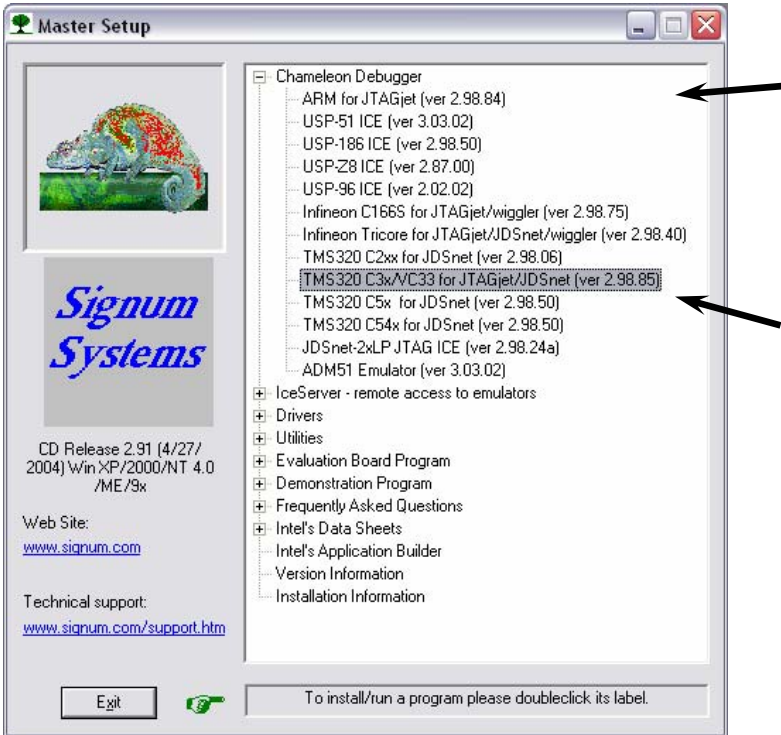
Master Setup

Signum Systems

CD Release 2.91 (4/27/2004) Win XP/2000/NT 4.0 /ME/9x

Web Site:

www.signum.com

Technical support:

www.signum.com/support.htm

Chameleon Debugger
ARM for JTAGjet (ver 2.98.84)
USP-51 ICE (ver 3.03.02)
USP-186 ICE (ver 2.98.50)
USP-Z8 ICE (ver 2.87.00)
USP-96 ICE (ver 2.02.02)
Infineon C166S for JTAGjet/wiggler (ver 2.98.75)
Infineon Tricore for JTAGjet/JDSnet/wiggler (ver 2.98.40)
TMS320 C2xx for JDSnet (ver 2.98.06)
TMS320 C3x/VC33 for JTAGjet/JDSnet (ver 2.98.85)
TMS320 C5x for JDSnet (ver 2.98.50)
TMS320 C54x for JDSnet (ver 2.98.50)
JDSnet-2xLP JTAG ICE (ver 2.98.24a)
ADM51 Emulator (ver 3.03.02)
IceServer - remote access to emulators
Drivers
Utilities
Evaluation Board Program
Demonstration Program
Frequently Asked Questions
Intel's Data Sheets
Intel's Application Builder
Version Information
Installation Information

Exit

To install/run a program please doubleclick its label.